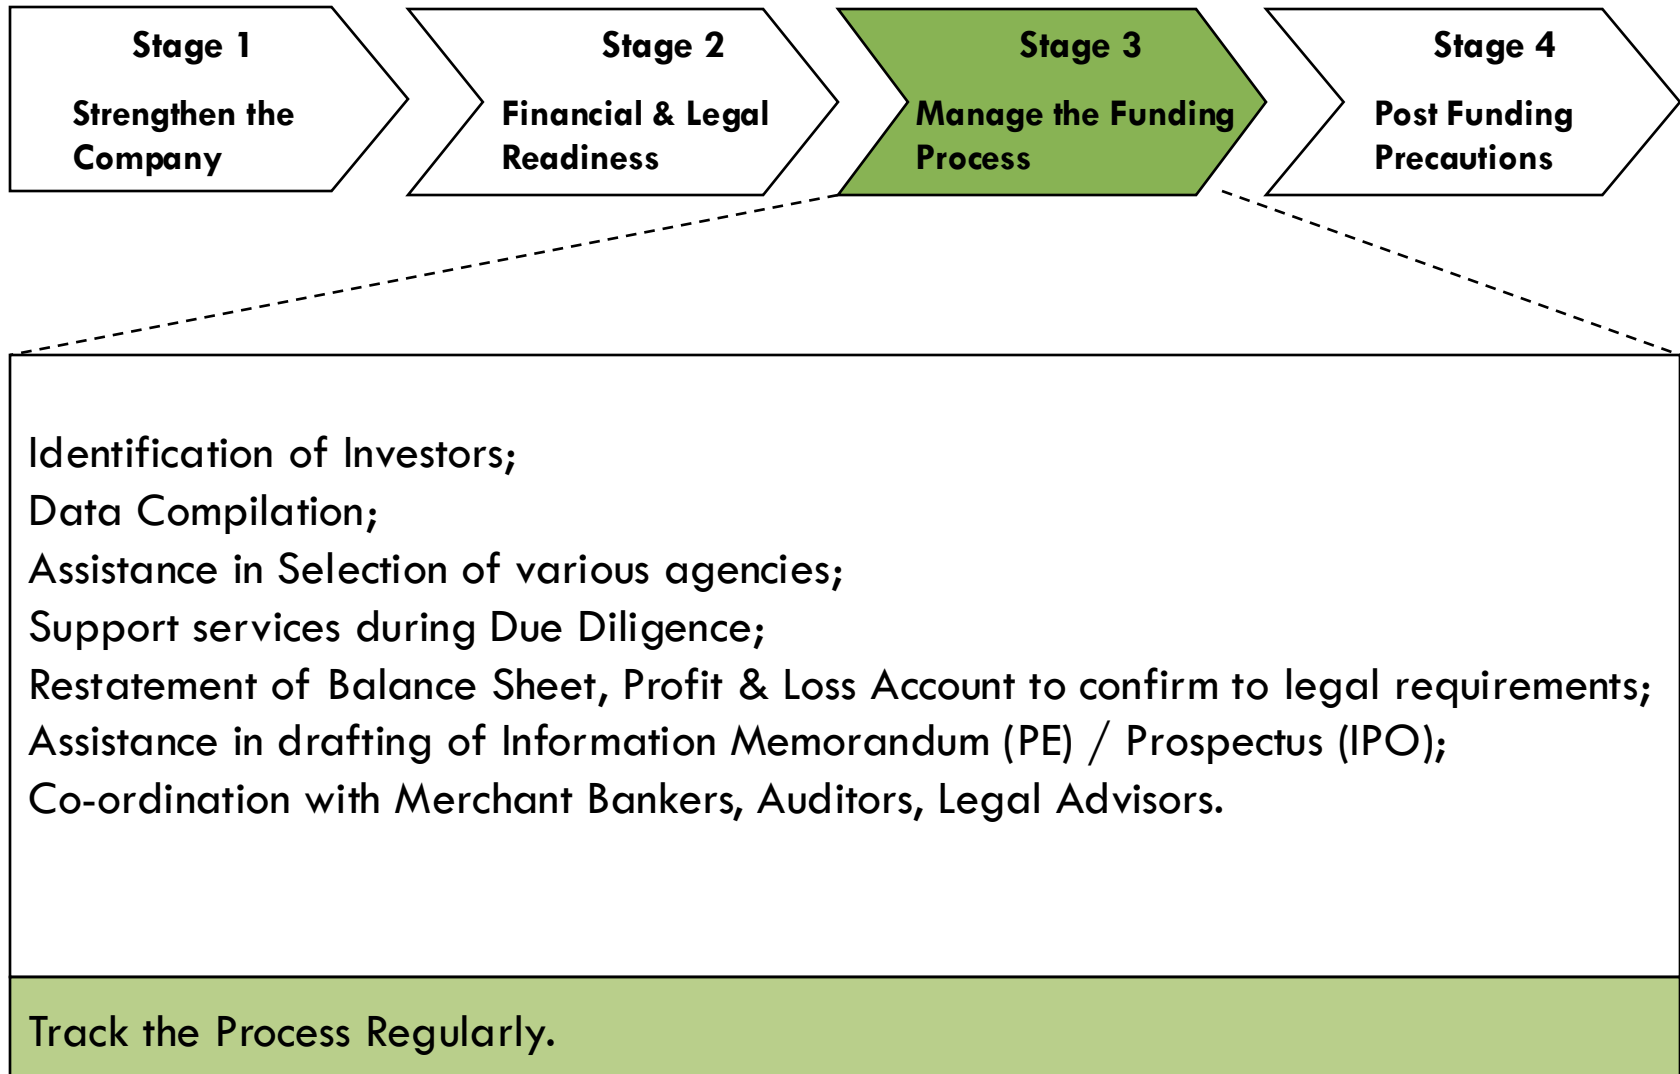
Stage 1
Strengthen the Company

Stage 2
Financial & Legal Readiness

Stage 3
Manage the Funding Process

Stage 4
Post Funding Precautions

Identification of Investors;
Data Compilation;
Assistance in Selection of various agencies;
Support services during Due Diligence;
Restatement of Balance Sheet, Profit & Loss Account to confirm to legal requirements;
Assistance in drafting of Information Memorandum (PE) / Prospectus (IPO);
Co-ordination with Merchant Bankers, Auditors, Legal Advisors.

Track the Process Regularly.